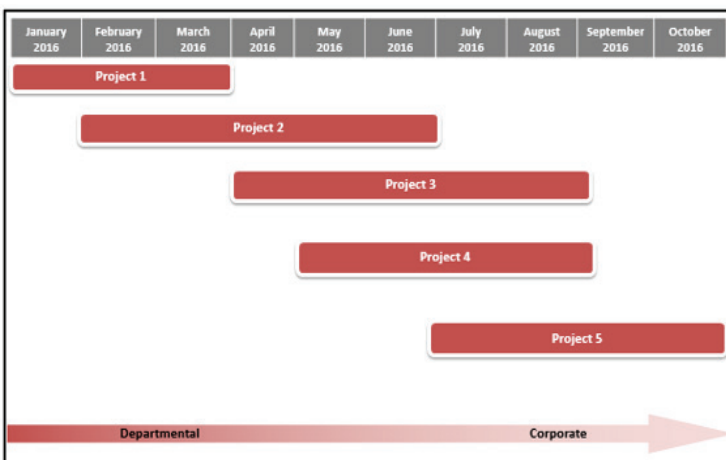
| January 2016 | February 2016 | March 2016 | April 2016 | May 2016 | June 2016 | July 2016 | August 2016 | September 2016 | October 2016 |
|---|---|---|---|---|---|---|---|---|---|

Project 1

Project 2

Project 3

Project 4

Project 5

Departmental

Corporate